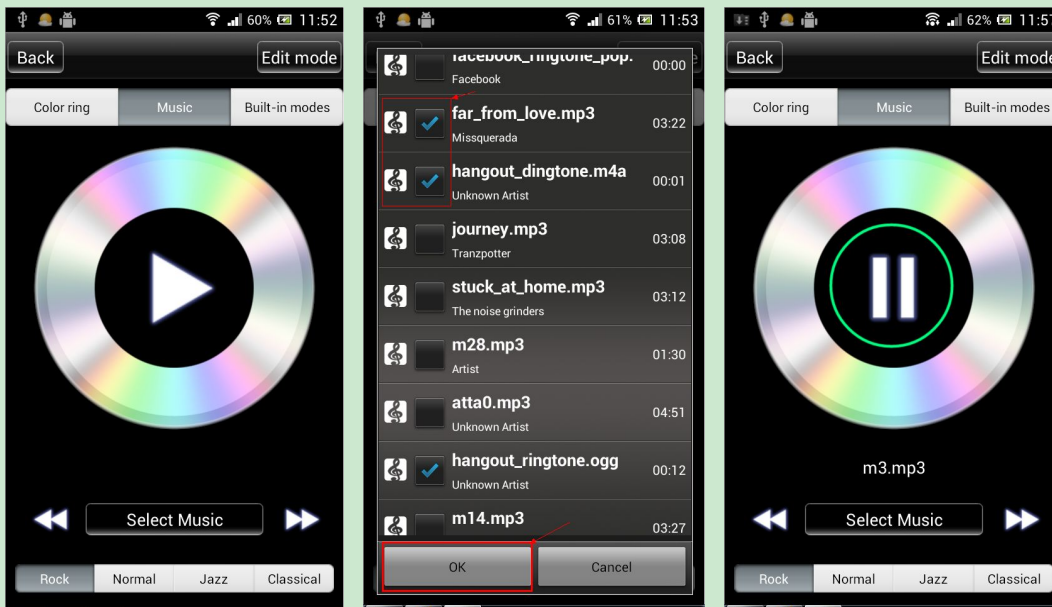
60% 11:52

Back

Edit mode

Color ring

Music

Built-in modes

Select Music

Rock

Normal

Jazz

Classical

61% 11:53

facebook_ringtone_pop.

Facebook

00:00

far_from_love.mp3

Missquerada

03:22

hangout_dingtone.m4a

Unknown Artist

00:01

journey.mp3

Tranzpotter

03:08

stuck_at_home.mp3

The noise grinders

03:12

m28.mp3

Artist

01:30

atta0.mp3

Unknown Artist

04:51

hangout_ringtone.ogg

Unknown Artist

00:12

m14.mp3

03:27

OK

Cancel

62% 11:5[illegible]

Back

Edit mode

Color ring

Music

Built-in modes

m3.mp3

Select Music

Rock

Normal

Jazz

Classical